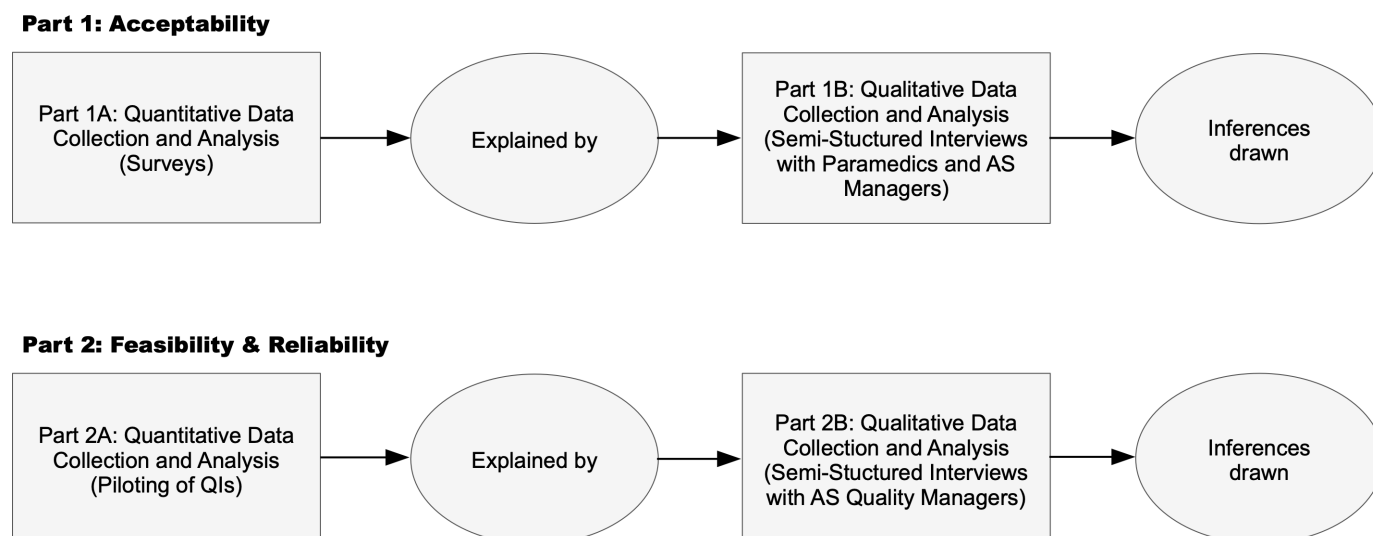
**Part 1: Acceptability**

Part 1A: Quantitative Data Collection and Analysis (Surveys)

Explained by

Part 1B: Qualitative Data Collection and Analysis (Semi-Stuctured Interviews with Paramedics and AS Managers)

Inferences drawn

**Part 2: Feasibility & Reliability**

Part 2A: Quantitative Data Collection and Analysis (Piloting of QIs)

Explained by

Part 2B: Qualitative Data Collection and Analysis (Semi-Stuctured Interviews with AS Quality Managers)

Inferences drawn